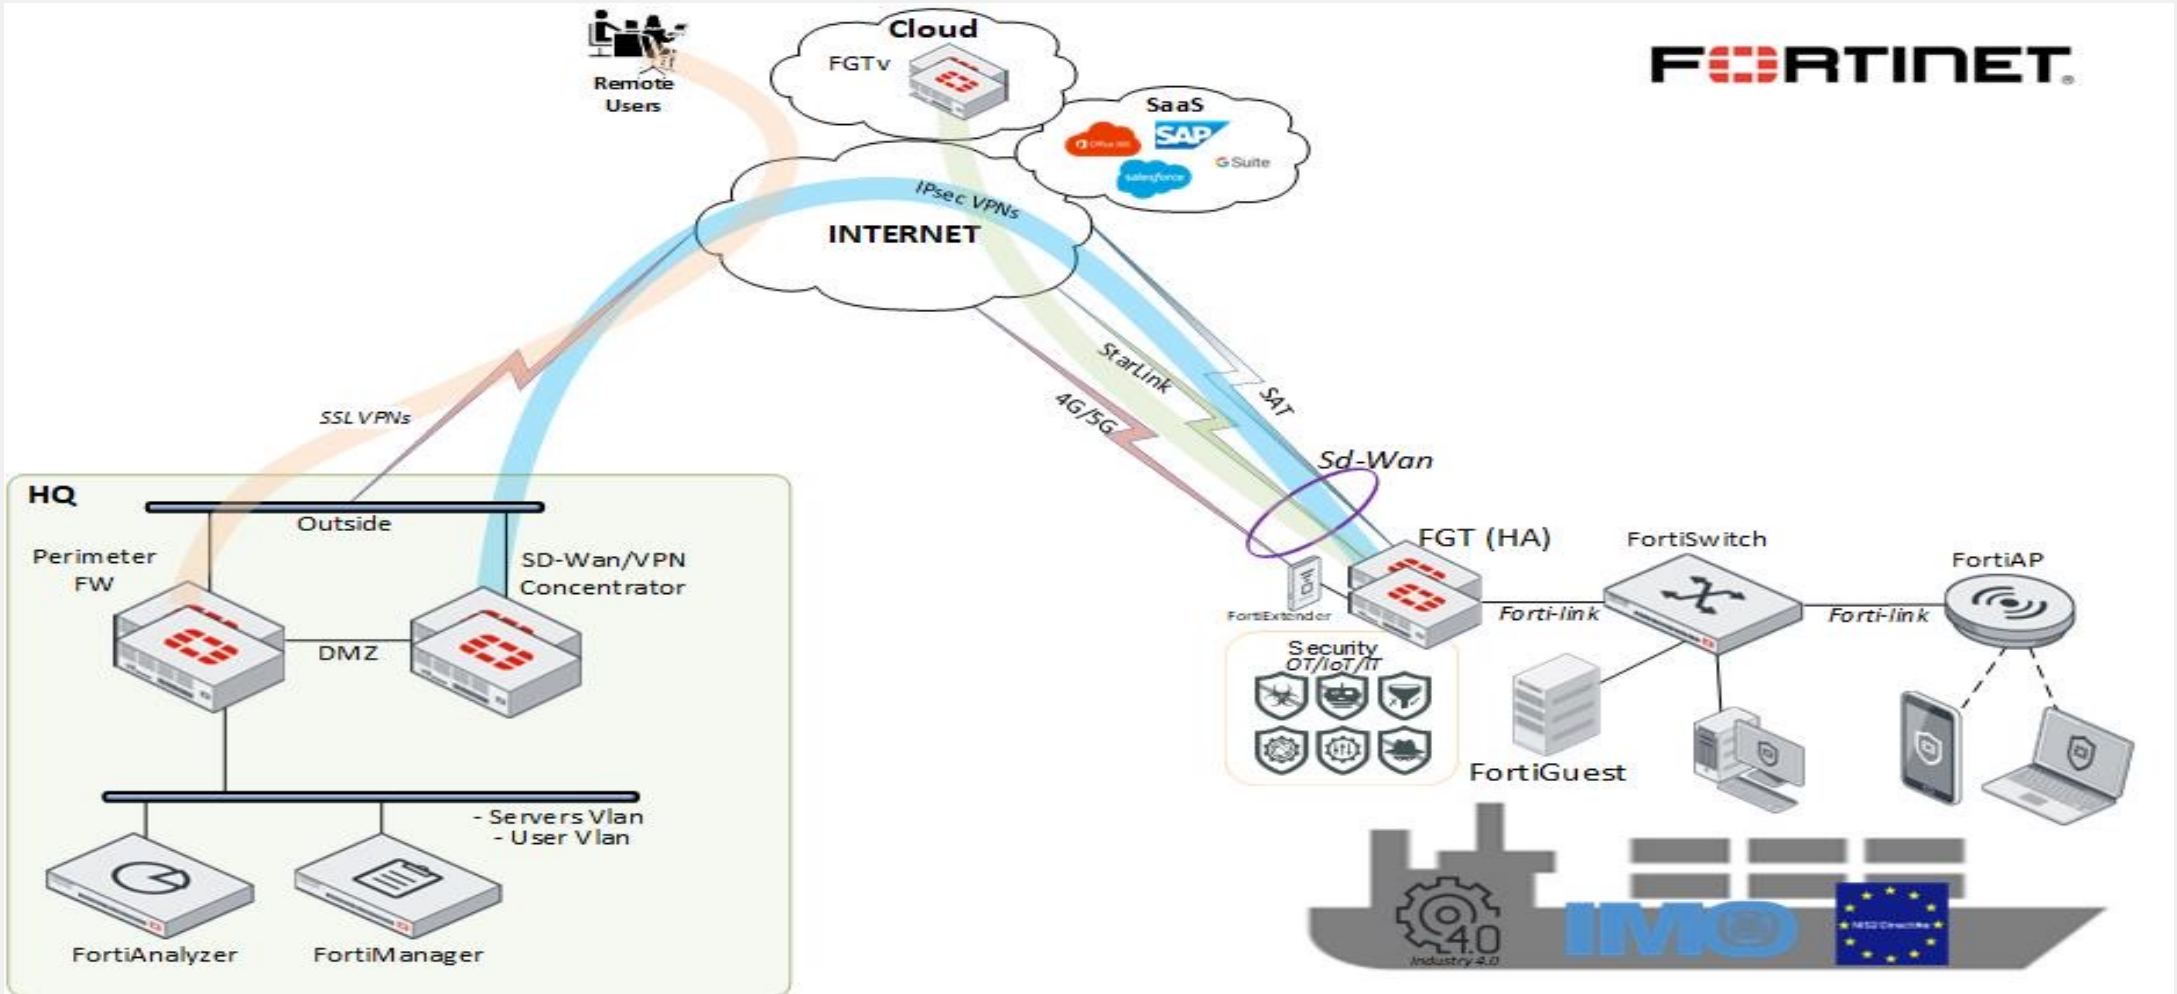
Remote Users

Cloud

FGTv

FORTINET

SaaS

Office 365

SAP

G Suite

salesforce

IPsec VPNs

INTERNET

SSL VPNs

StarLink

SAT

4G/5G

Sd-Wan

HQ

Outside

Perimeter FW

SD-Wan/VPN Concentrator

DMZ

FGT (HA)

FortiSwitch

FortiAP

FortiExtender

Forti-link

Forti-link

Security OT/IoT/IT

FortiGuest

- Servers Vlan
- User Vlan

FortiAnalyzer

FortiManager

4.0
Industry 4.0

IMO

NIS2 Directive